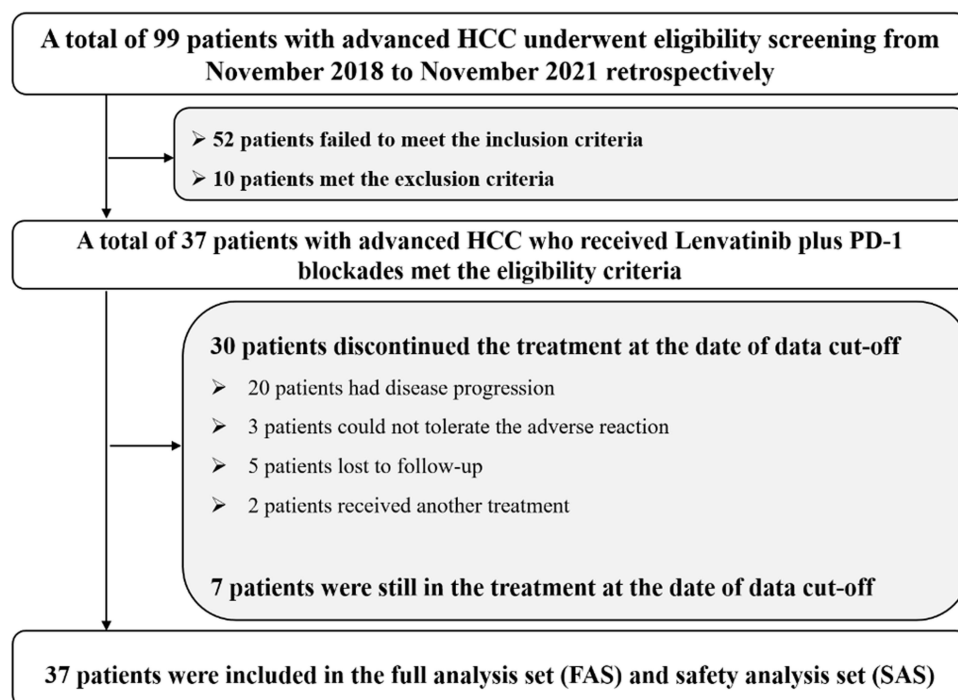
A total of 99 patients with advanced HCC underwent eligibility screening from November 2018 to November 2021 retrospectively

➢ 52 patients failed to meet the inclusion criteria

➢ 10 patients met the exclusion criteria

A total of 37 patients with advanced HCC who received Lenvatinib plus PD-1 blockades met the eligibility criteria

30 patients discontinued the treatment at the date of data cut-off

➢ 20 patients had disease progression

➢ 3 patients could not tolerate the adverse reaction

➢ 5 patients lost to follow-up

➢ 2 patients received another treatment

7 patients were still in the treatment at the date of data cut-off

37 patients were included in the full analysis set (FAS) and safety analysis set (SAS)